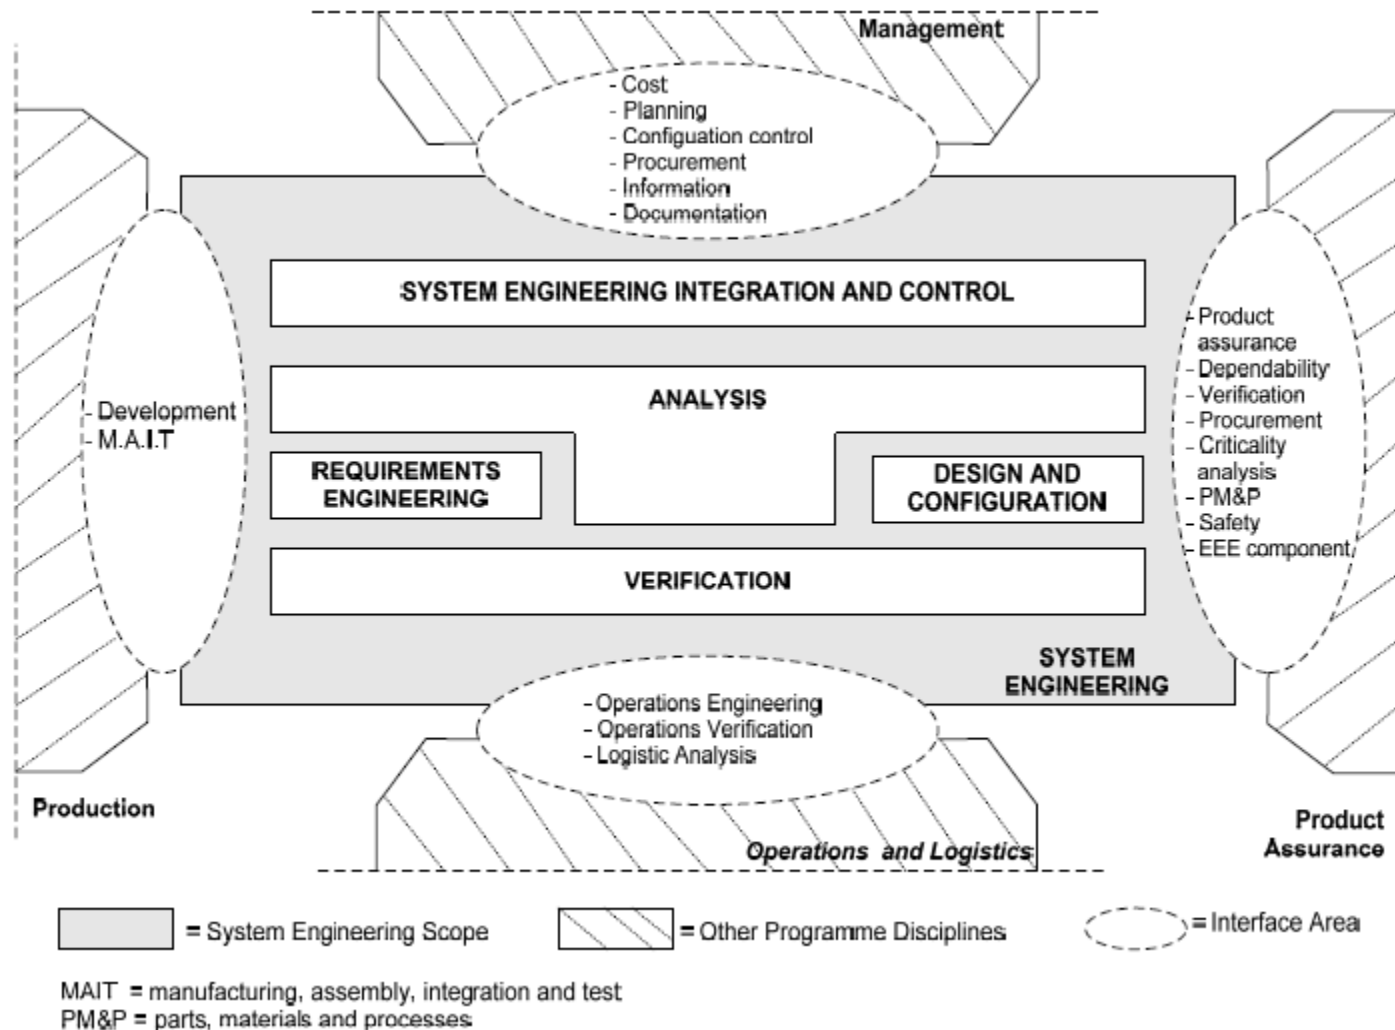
Management

- Cost
- Planning
- Configuation control
- Procurement
- Information
- Documentation

SYSTEM ENGINEERING INTEGRATION AND CONTROL

ANALYSIS

REQUIREMENTS ENGINEERING

DESIGN AND CONFIGURATION

VERIFICATION

SYSTEM ENGINEERING

- Development
- M.A.I.T

- Product assurance
- Dependability
- Verification
- Procurement
- Criticality analysis
- PM&P
- Safety
- EEE component

- Operations Engineering
- Operations Verification
- Logistic Analysis

Production

Operations and Logistics

Product Assurance

= System Engineering Scope

= Other Programme Disciplines

= Interface Area

MAIT = manufacturing, assembly, integration and test
PM&P = parts, materials and processes